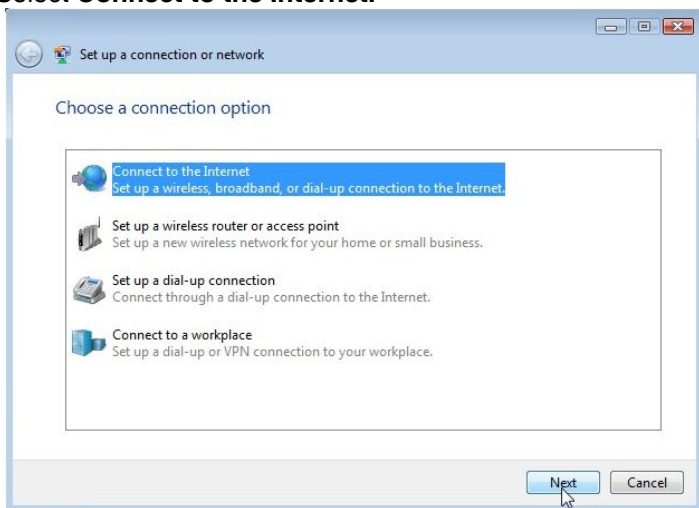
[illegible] Connect to the Internet.

Set up a connection or network

Choose a connection option

Connect to the Internet
Set up a wireless, broadband, or dial-up connection to the Internet.

Set up a wireless router or access point
Set up a new wireless network for your home or small business.

Set up a dial-up connection
Connect through a dial-up connection to the Internet.

Connect to a workplace
Set up a dial-up or VPN connection to your workplace.

Next

Cancel